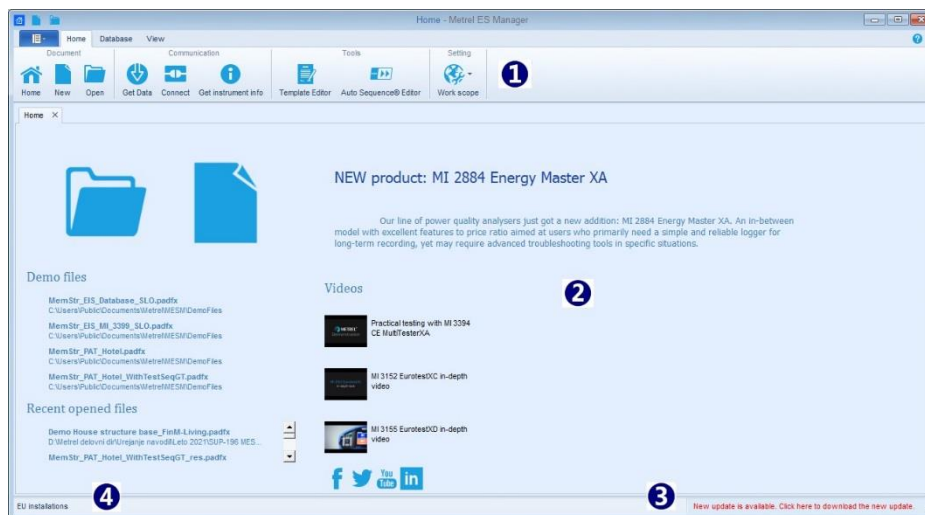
Home - Metrel ES Manager

Home Database View

Document Communication Tools Setting

Home New Open Get Data Connect Get instrument info Template Editor Auto Sequence® Editor Work scope

❶

Home ×

NEW product: MI 2884 Energy Master XA

Our line of power quality analysers just got a new addition: MI 2884 Energy Master XA. An in-between model with excellent features to price ratio aimed at users who primarily need a simple and reliable logger for long-term recording, yet may require advanced troubleshooting tools in specific situations.

Demo files

MemStr_EIS_Database_SLO.padfx
C:\Users\Public\Documents\Metrel\MESM\DemoFiles

MemStr_EIS_MI_3399_SLO.padfx
C:\Users\Public\Documents\Metrel\MESM\DemoFiles

MemStr_PAT_Hotel.padfx
C:\Users\Public\Documents\Metrel\MESM\DemoFiles

MemStr_PAT_Hotel_WithTestSeqGT.padfx
C:\Users\Public\Documents\Metrel\MESM\DemoFiles

Recent opened files

Demo House structure base_FinM-Living.padfx
D:\Metrel delovni dir\Urejanje navodil\Leto 2021\SUP-196 MES...

MemStr_PAT_Hotel_WithTestSeqGT_res.padfx

Videos

❷

Practical testing with MI 3394 CE MultiTesterXA

MI 3152 EurotestXC in-depth video

MI 3155 EurotestXD in-depth video

EU installations ❹

❸ New update is available. Click here to download the new update.